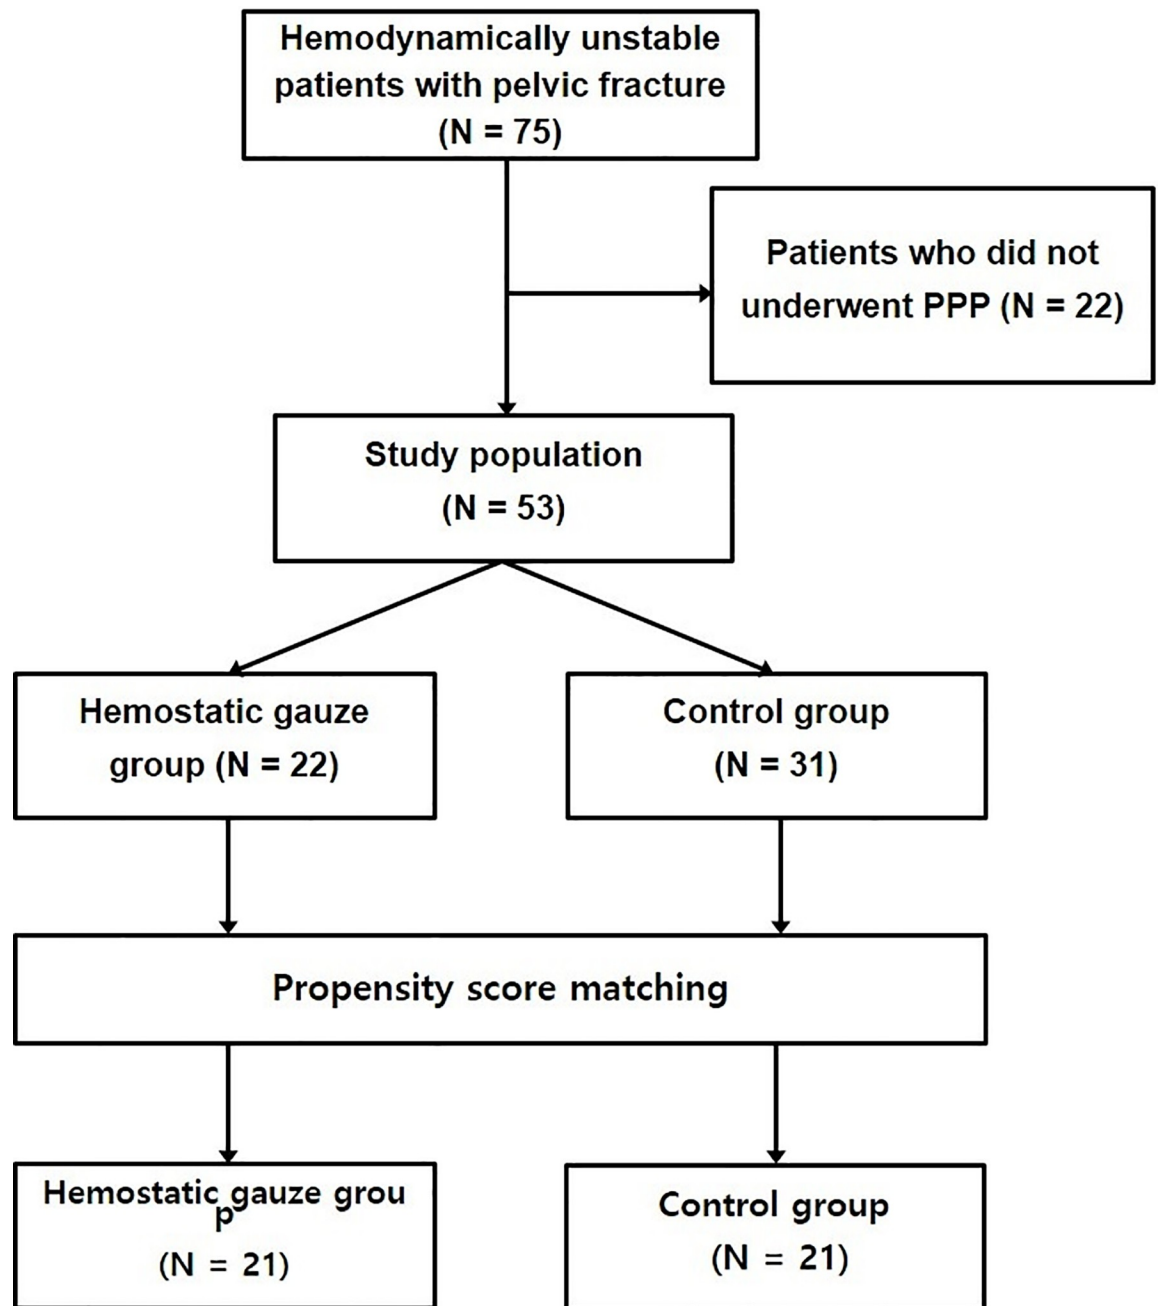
Hemodynamically unstable patients with pelvic fracture
(N = 75)

Patients who did not underwent PPP (N = 22)

Study population
(N = 53)

Hemostatic gauze group (N = 22)

Control group
(N = 31)

Propensity score matching

Hemostatic gauze grou
p
(N = 21)

Control group
(N = 21)